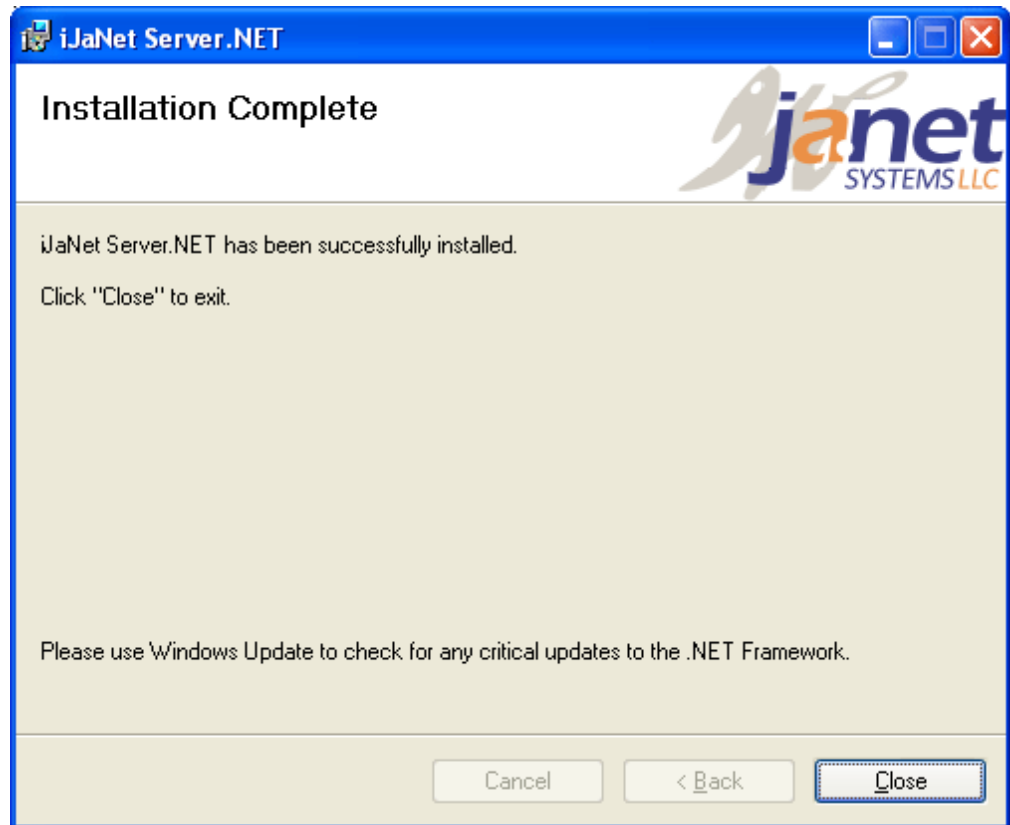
iJaNet Server.NET

Installation Complete

janet SYSTEMS LLC

iJaNet Server.NET has been successfully installed.

Click "Close" to exit.

Please use Windows Update to check for any critical updates to the .NET Framework.

Cancel

< Back

Close